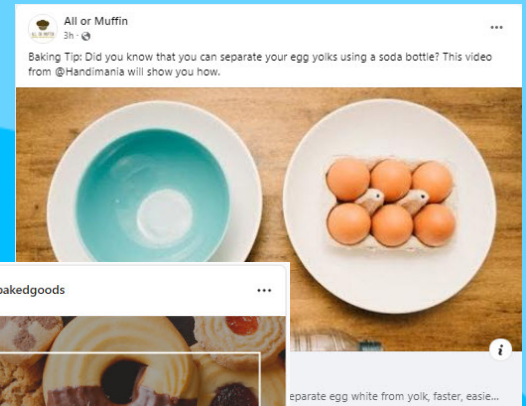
All or Muffin
3h ·

Baking Tip: Did you know that you can separate your egg yolks using a soda bottle? This video from @Handimania will show you how.

bakedgoods

eparate egg white from yolk, faster, easie...